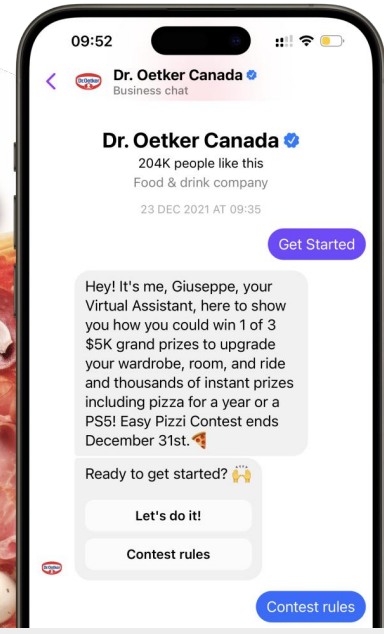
09:52

Dr. Oetker Canada
Business chat

Dr. Oetker Canada
204K people like this
Food & drink company

23 DEC 2021 AT 09:35

Get Started

Hey! It's me, Giuseppe, your Virtual Assistant, here to show you how you could win 1 of 3 $5K grand prizes to upgrade your wardrobe, room, and ride and thousands of instant prizes including pizza for a year or a PS5! Easy Pizzi Contest ends December 31st. 🍕

Ready to get started? 🙌

Let's do it!

Contest rules

Contest rules